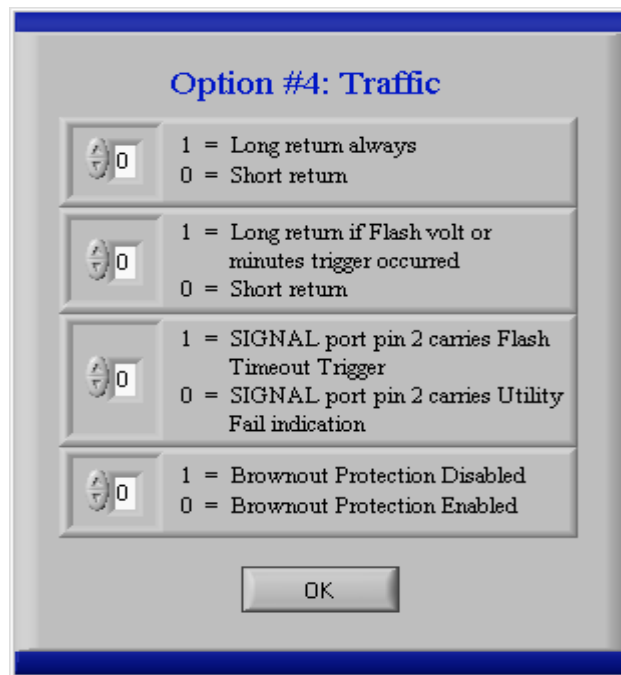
Option #4: Traffic

0 1 = Long return always
0 = Short return

0 1 = Long return if Flash volt or minutes trigger occurred
0 = Short return

0 1 = SIGNAL port pin 2 carries Flash Timeout Trigger
0 = SIGNAL port pin 2 carries Utility Fail indication

0 1 = Brownout Protection Disabled
0 = Brownout Protection Enabled

OK